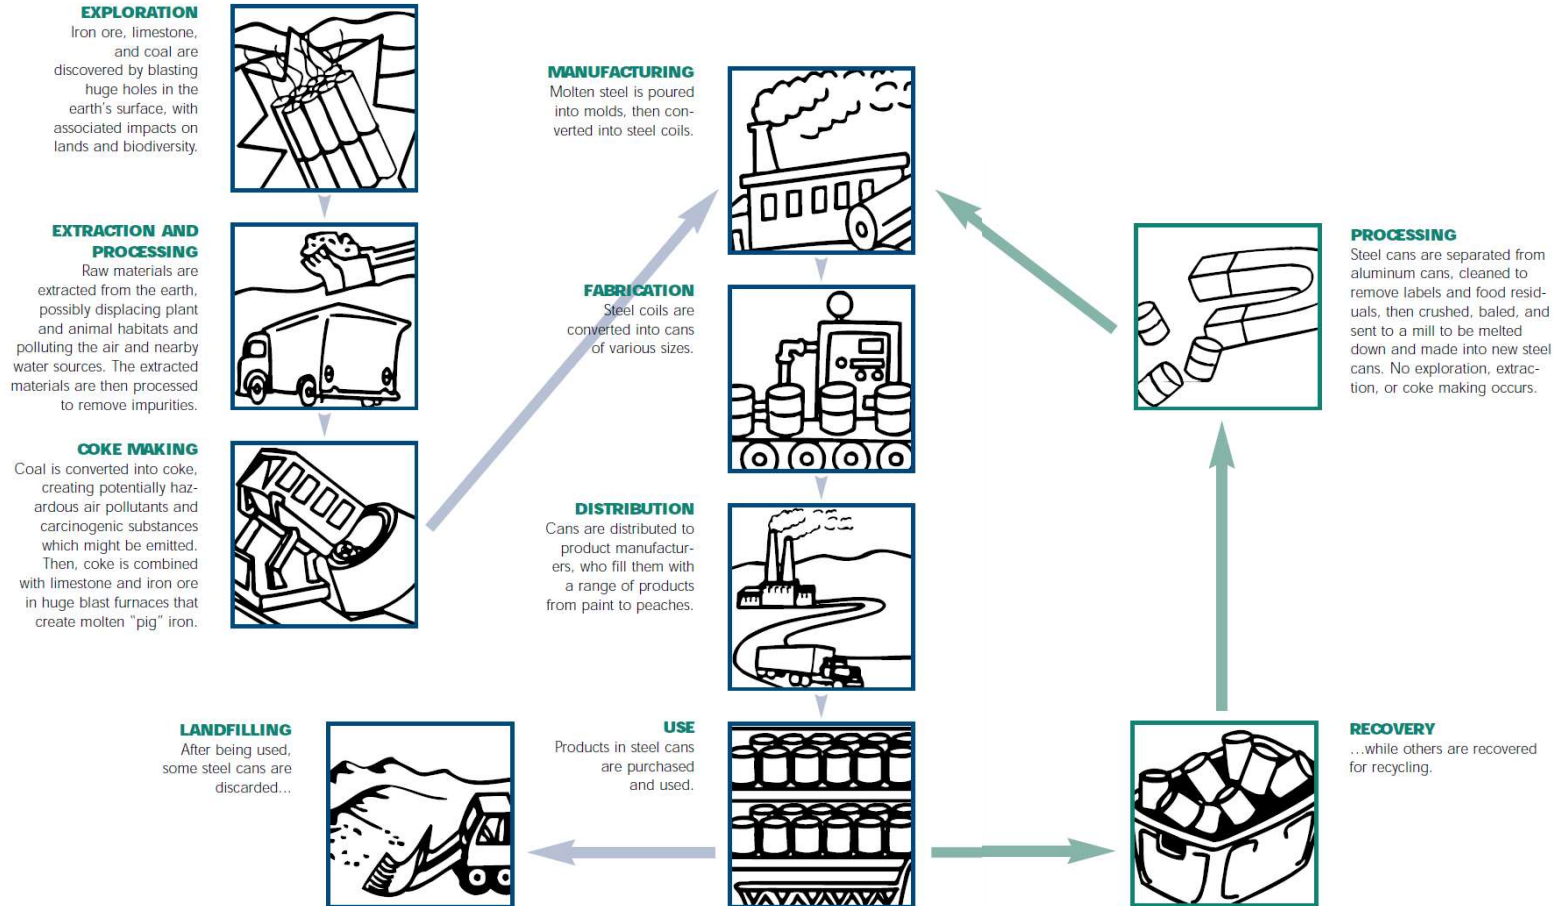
EXPLORATION
Iron ore, limestone, and coal are discovered by blasting huge holes in the earth's surface, with associated impacts on lands and biodiversity.

EXTRACTION AND PROCESSING
Raw materials are extracted from the earth, possibly displacing plant and animal habitats and polluting the air and nearby water sources. The extracted materials are then processed to remove impurities.

COKE MAKING
Coal is converted into coke, creating potentially hazardous air pollutants and carcinogenic substances which might be emitted. Then, coke is combined with limestone and iron ore in huge blast furnaces that create molten "pig" iron.

MANUFACTURING
Molten steel is poured into molds, then converted into steel coils.

FABRICATION
Steel coils are converted into cans of various sizes.

DISTRIBUTION
Cans are distributed to product manufacturers, who fill them with a range of products from paint to peaches.

USE
Products in steel cans are purchased and used.

LANDFILLING
After being used, some steel cans are discarded...

PROCESSING
Steel cans are separated from aluminum cans, cleaned to remove labels and food residuals, then crushed, baled, and sent to a mill to be melted down and made into new steel cans. No exploration, extraction, or coke making occurs.

RECOVERY
...while others are recovered for recycling.